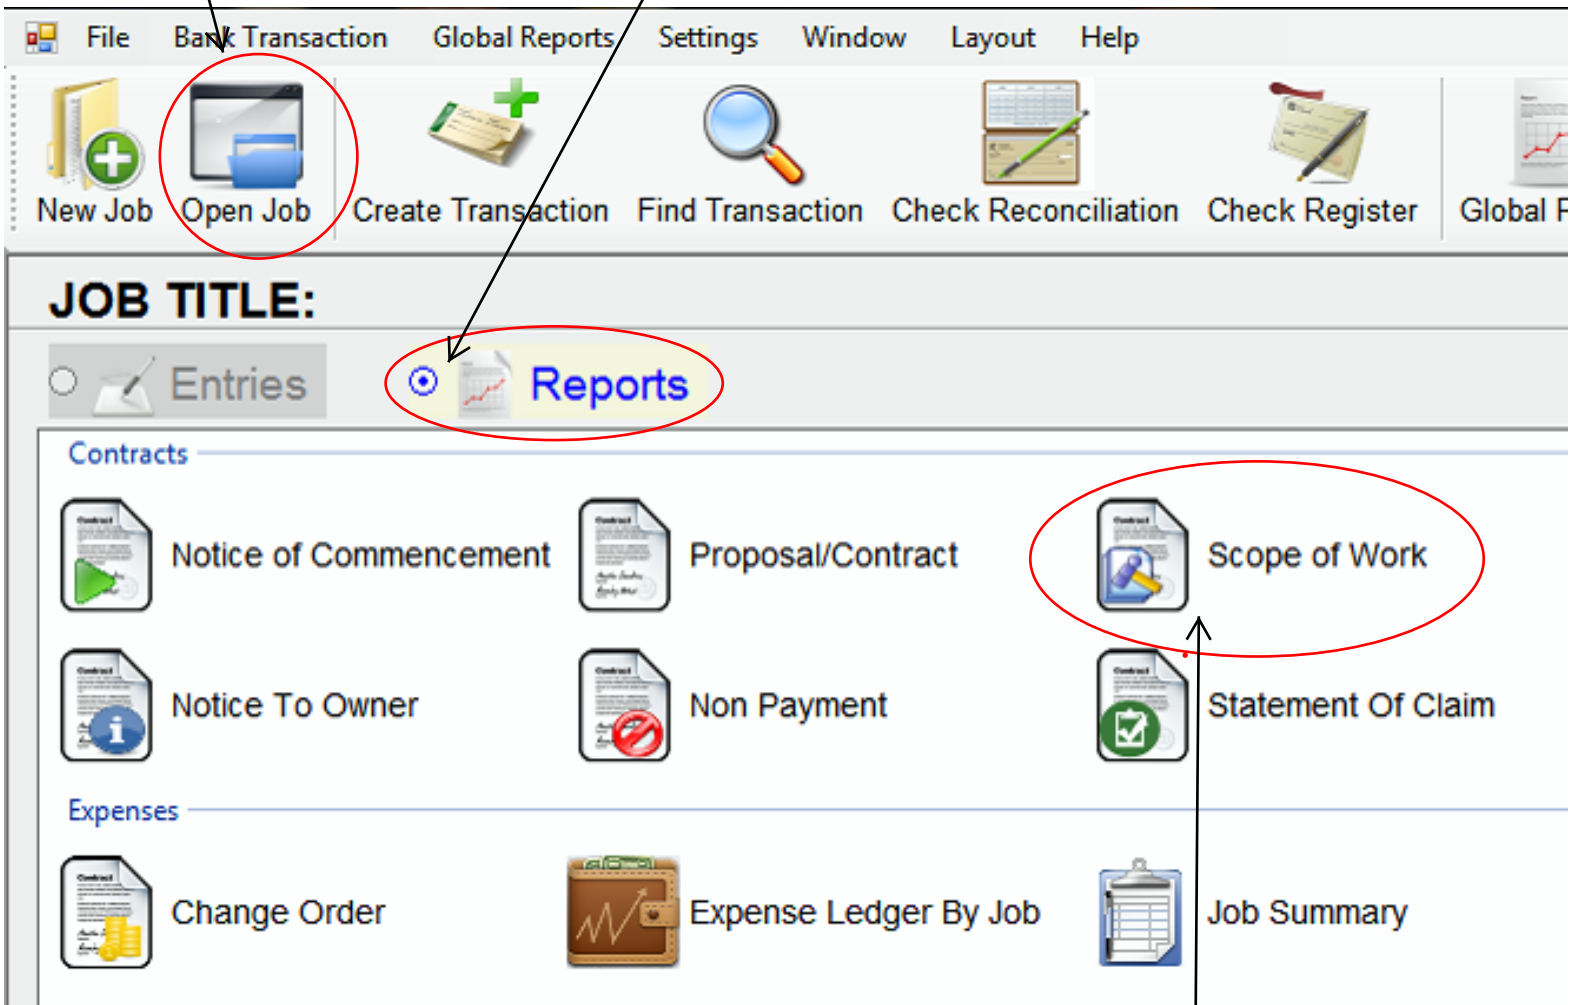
File Bank Transaction Global Reports Settings Window Layout Help

New Job Open Job Create Transaction Find Transaction Check Reconciliation Check Register Global R

JOB TITLE:

Entries Reports

Contracts

Notice of Commencement Proposal/Contract Scope of Work

Notice To Owner Non Payment Statement Of Claim

Expenses

Change Order Expense Ledger By Job Job Summary